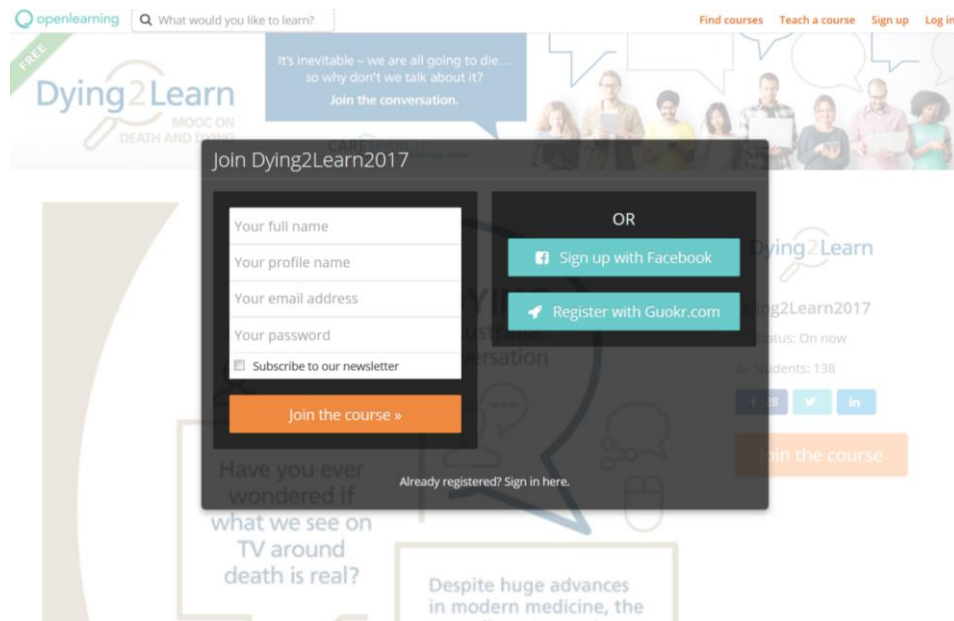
openlearning

What would you like to learn?

Find courses Teach a course Sign up Log in

FREE

Dying2Learn

MOOC ON DEATH AND DYING

It's inevitable – we are all going to die... so why don't we talk about it?

Join the conversation.

Join Dying2Learn2017

Your full name

Your profile name

Your email address

Your password

Subscribe to our newsletter

Join the course »

OR

Sign up with Facebook

Register with Guokr.com

Already registered? Sign in here.

Dying2Learn

Dying2Learn2017

Status: On now

Students: 138

Join the course

Have you ever wondered if what we see on TV around death is real?

Despite huge advances in modern medicine, the